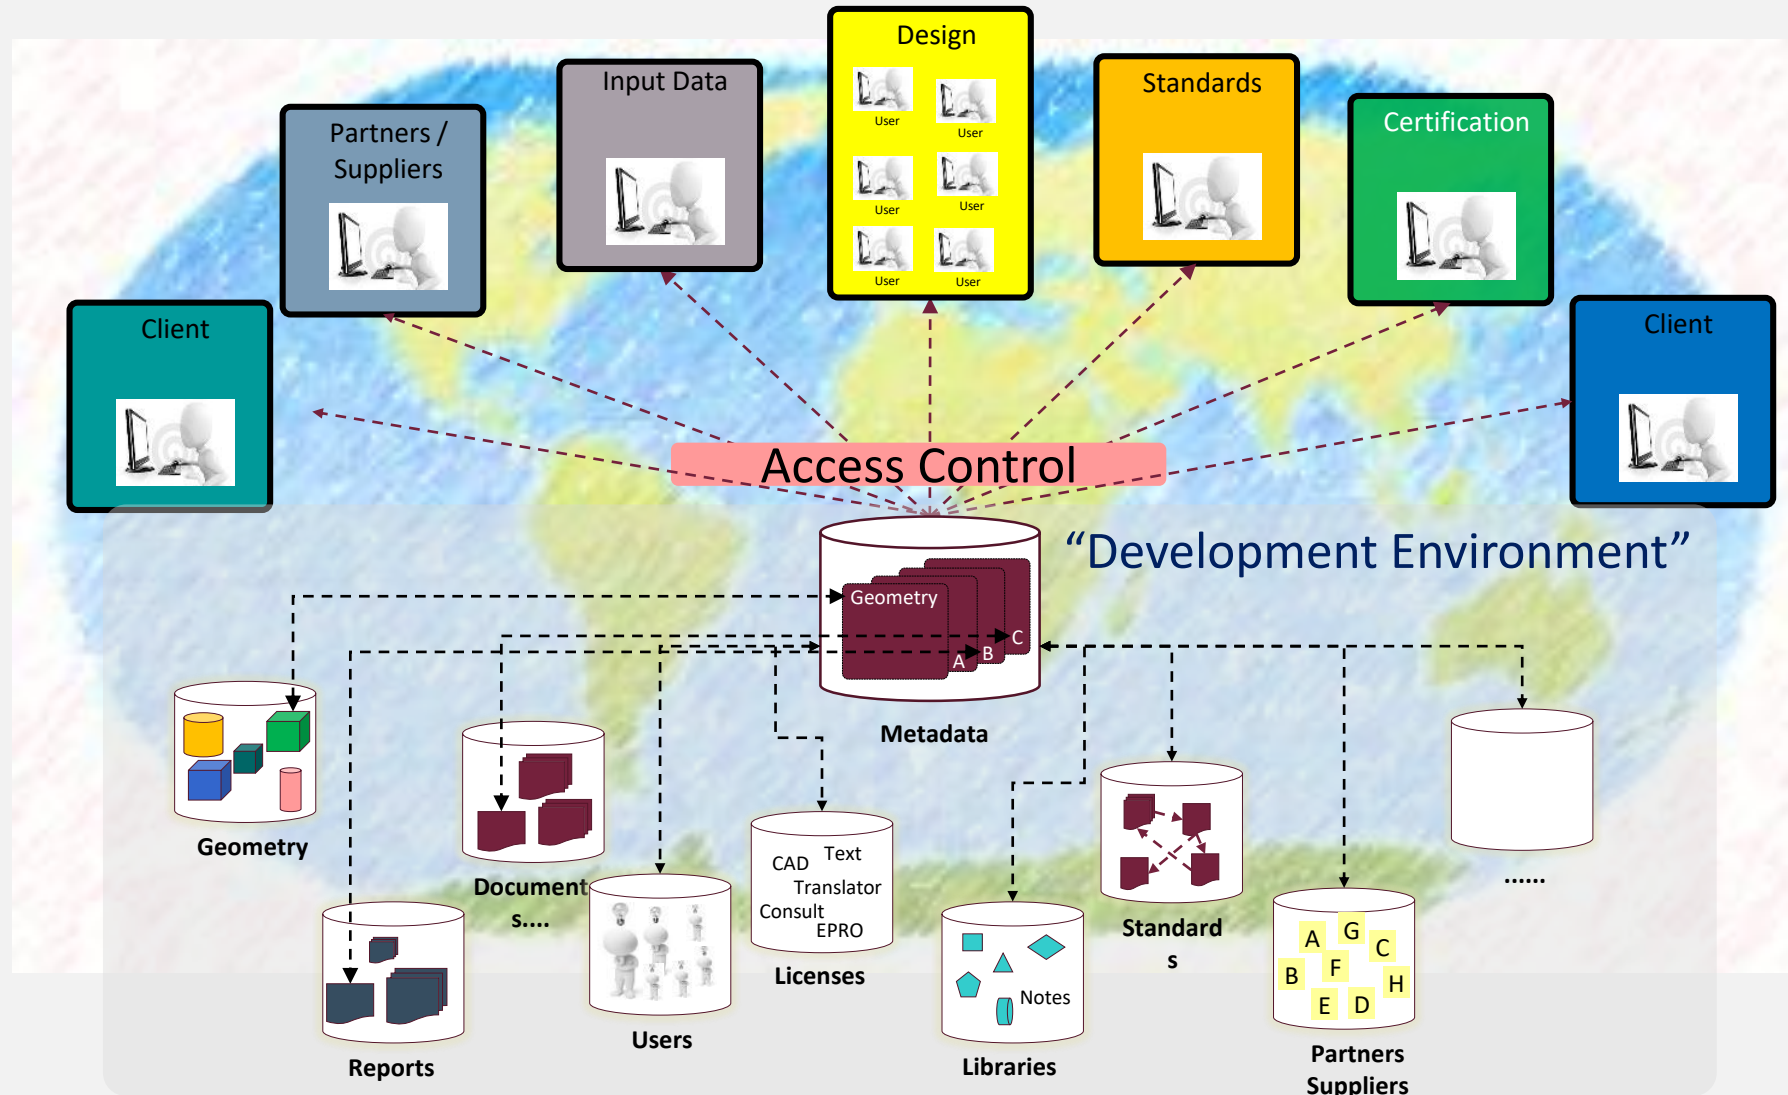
Design

User User User User User User

Partners / Suppliers

Input Data

Standards

Certification

Client

Client

Access Control

“Development Environment”

Geometry

C

B

A

Metadata

Geometry

Documents....

Users

CAD Text Translator Consult EPRO

Licenses

Notes

Libraries

Standards

A G C B F H E D

Partners Suppliers

Reports

......